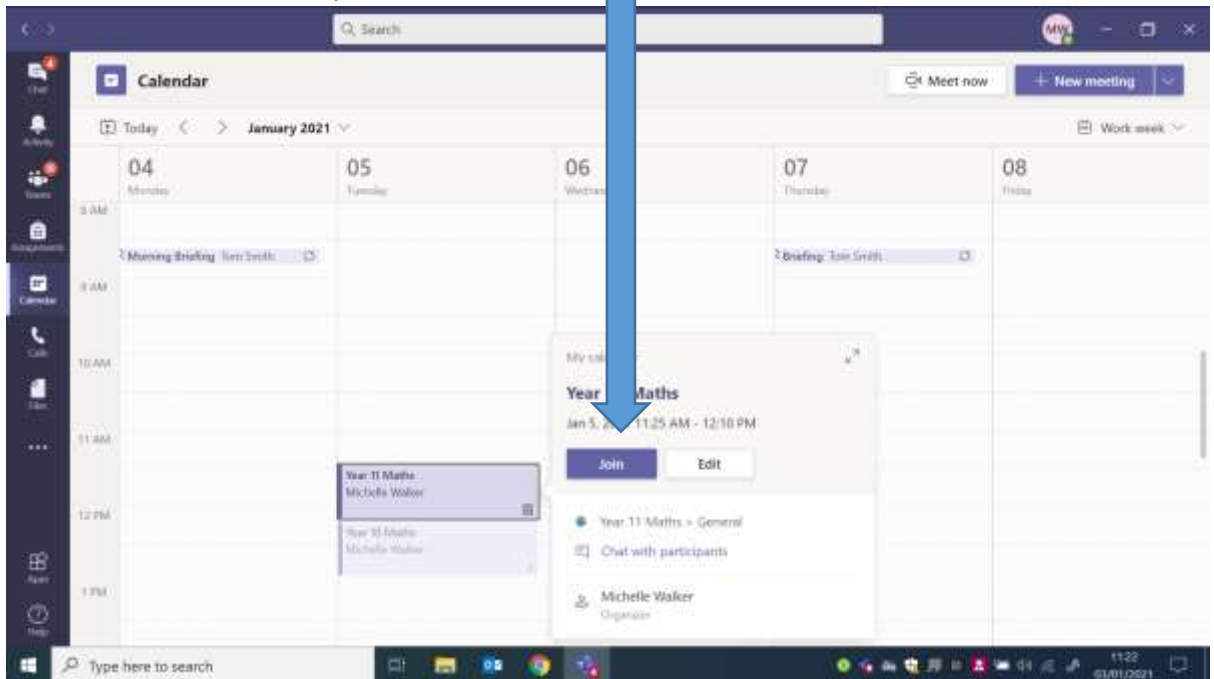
Search

MW

Chat

Activity

Teams

Assignments

Calendar

Calls

Files

...

Apps

Help

Calendar

Meet now

+ New meeting

Today < > January 2021

Work week

04
Monday

05
Tuesday

06
Wednes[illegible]

07
Thursday

08
Friday

8 AM

Morning Briefing Tom Smith

Briefing Tom Smith

9 AM

10 AM

My cal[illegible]

Year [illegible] Maths

Jan 5, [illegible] 11:25 AM - 12:10 PM

Join

Edit

11 AM

Year 11 Maths
Michelle Walker

12 PM

Year 10 Maths
Michelle Walker

Year 11 Maths > General

Chat with participants

1 PM

Michelle Walker
Organizer

Type here to search

11:22
03/01/2021